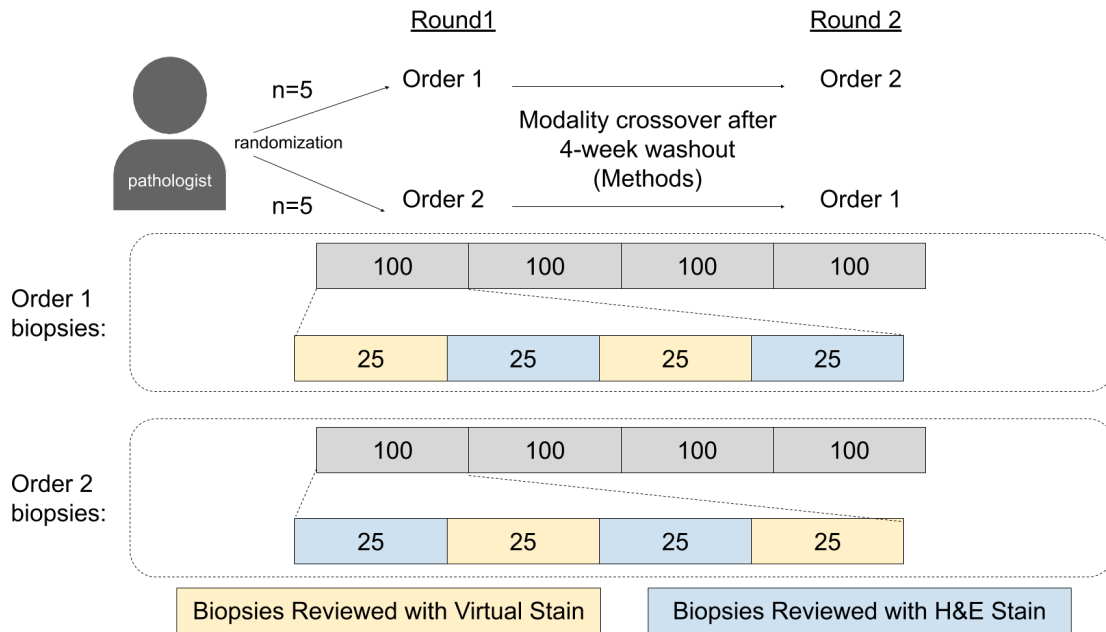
Round1

Round 2

pathologist

n=5

randomization

n=5

Order 1

Order 2

Modality crossover after 4-week washout (Methods)

Order 2

Order 1

Order 1 biopsies:

| 100 | 100 | 100 | 100 |
|---|---|---|---|

| 25 | 25 | 25 | 25 |
|---|---|---|---|

Order 2 biopsies:

| 100 | 100 | 100 | 100 |
|---|---|---|---|

| 25 | 25 | 25 | 25 |
|---|---|---|---|

Biopsies Reviewed with Virtual Stain

Biopsies Reviewed with H&E Stain